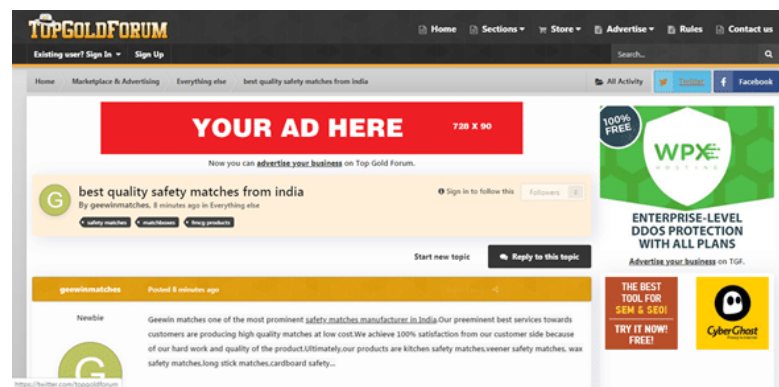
TOPGOLDFORUM

Home Sections Store Advertise Rules Contact us

Existing user? Sign In Sign Up

Search...

Home Marketplace & Advertising Everything else best quality safety matches from india

All Activity Twitter Facebook

YOUR AD HERE 728 X 90

Now you can advertise your business on Top Gold Forum.

best quality safety matches from india

By geewinmatches, 8 minutes ago in Everything else

Sign in to follow this Followers 0

safety matches matchboxes fmcg products

Start new topic Reply to this topic

geewinmatches Posted 8 minutes ago

Newbie

Geewin matches one of the most prominent safety matches manufacturer in India.Our preeminent best services towards customers are producing high quality matches at low cost.We achieve 100% satisfaction from our customer side because of our hard work and quality of the product.Ultimately,our products are kitchen safety matches,veener safety matches, wax safety matches,long stick matches,cardboard safety...

100% FREE

WPX HOSTING

ENTERPRISE-LEVEL DDOS PROTECTION WITH ALL PLANS

Advertise your business on TGF.

THE BEST TOOL FOR SEM & SEO! TRY IT NOW! FREE!

CyberGhost

https://twitter.com/topgoldforum